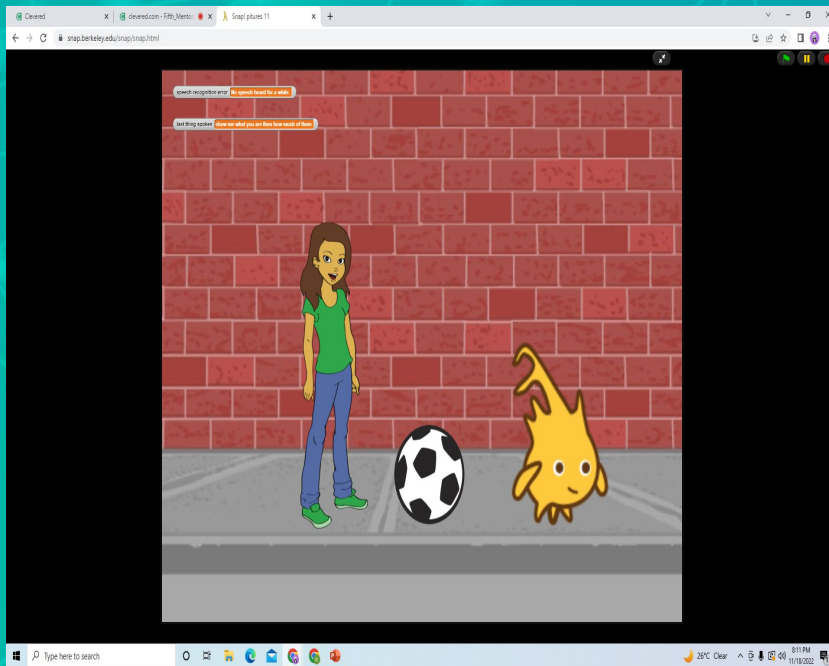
Clevered
clevered.com - Fifth_Mentor
Snap! pitures 11

snap.berkeley.edu/snap/snap.html

speech recognition error No speech heard for a while.

last thing spoken show me what you are then how much of them

Type here to search

26°C Clear
8:11 PM
11/18/2022